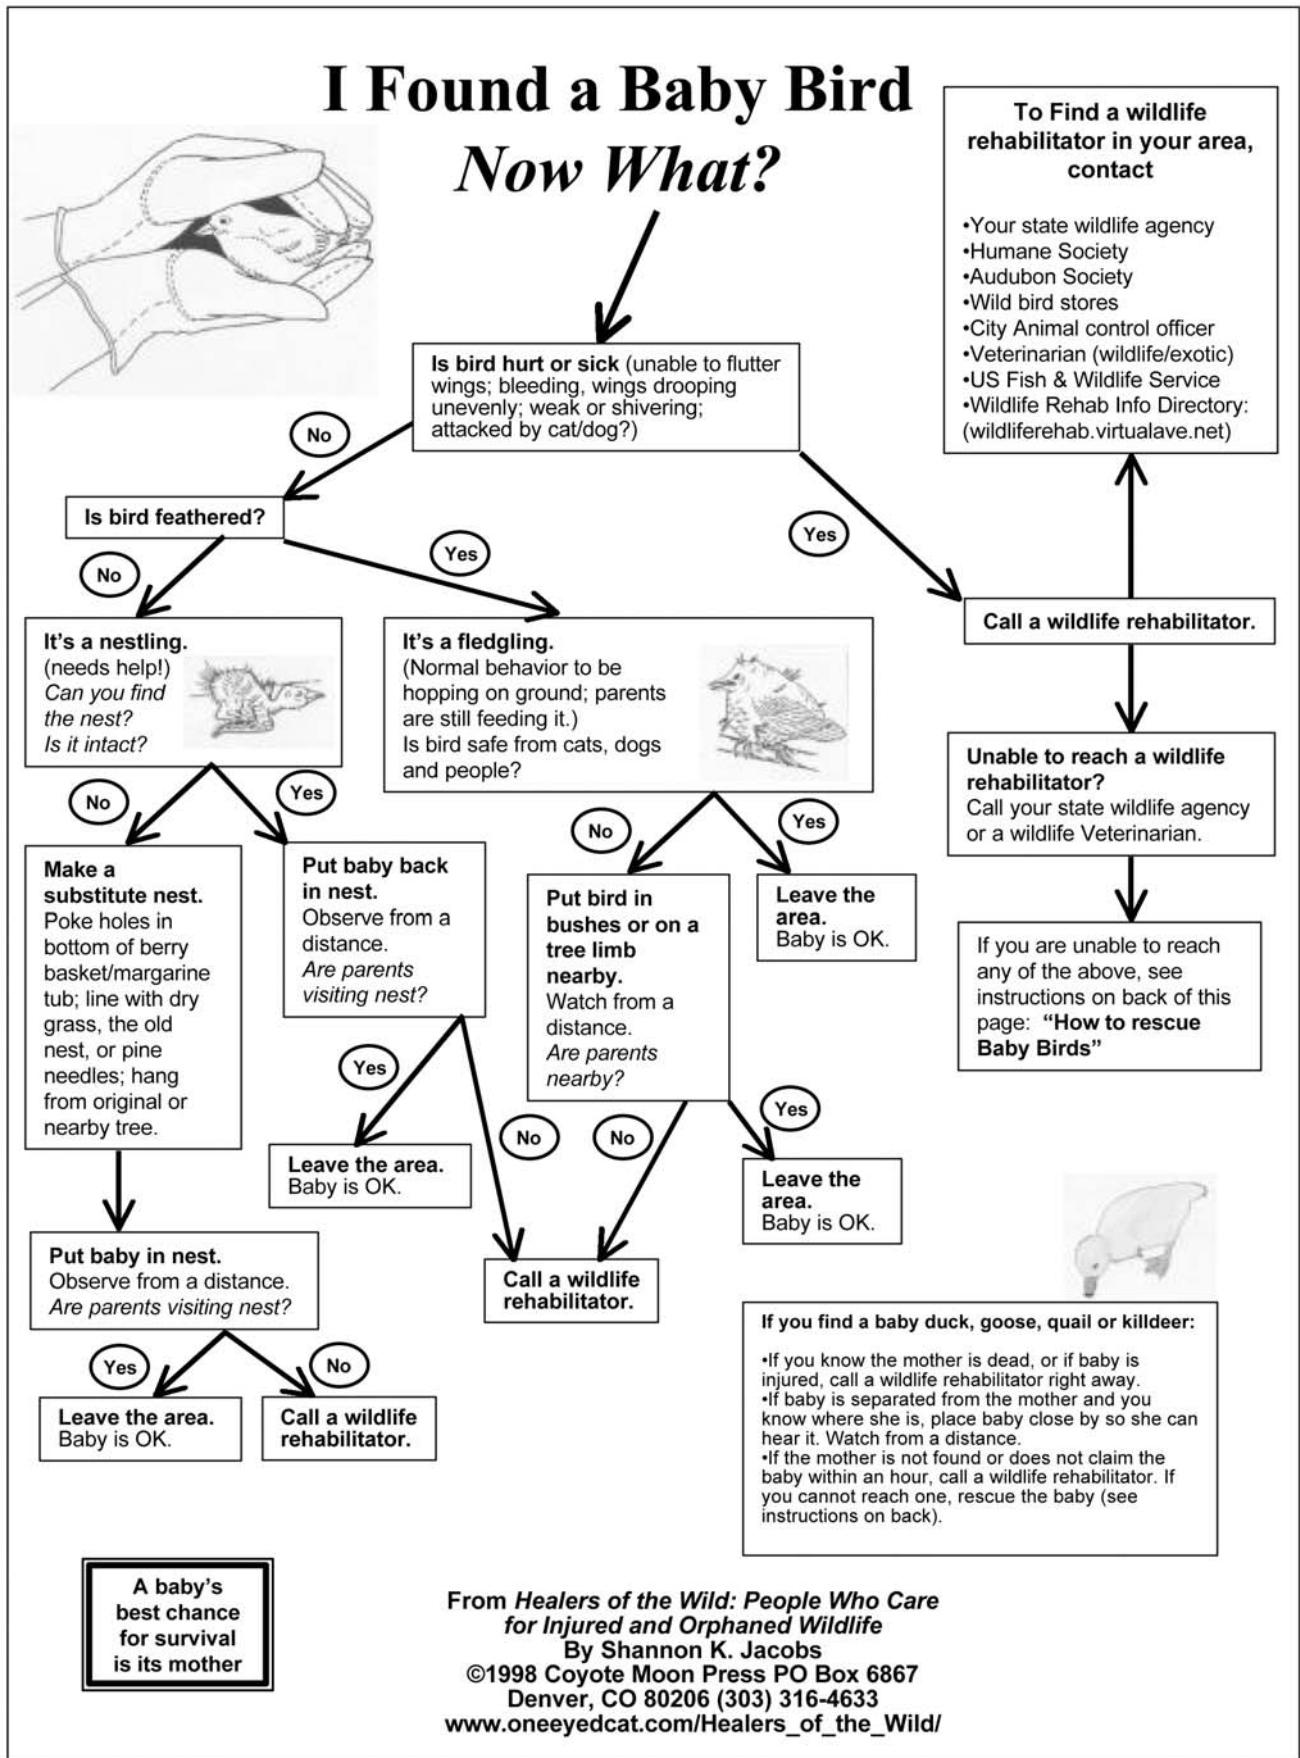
I Found a Baby Bird
Now What?

To Find a wildlife rehabilitator in your area, contact

•Your state wildlife agency
•Humane Society
•Audubon Society
•Wild bird stores
•City Animal control officer
•Veterinarian (wildlife/exotic)
•US Fish & Wildlife Service
•Wildlife Rehab Info Directory: (wildliferehab.virtualave.net)

Is bird hurt or sick (unable to flutter wings; bleeding, wings drooping unevenly; weak or shivering; attacked by cat/dog?)

No

Yes

Is bird feathered?

No

Yes

Call a wildlife rehabilitator.

It's a nestling.
(needs help!)
Can you find the nest?
Is it intact?

It's a fledgling.
(Normal behavior to be hopping on ground; parents are still feeding it.)
Is bird safe from cats, dogs and people?

Unable to reach a wildlife rehabilitator?
Call your state wildlife agency or a wildlife Veterinarian.

No

Yes

No

Yes

Make a substitute nest.
Poke holes in bottom of berry basket/margarine tub; line with dry grass, the old nest, or pine needles; hang from original or nearby tree.

Put baby back in nest.
Observe from a distance.
Are parents visiting nest?

Put bird in bushes or on a tree limb nearby.
Watch from a distance.
Are parents nearby?

Leave the area.
Baby is OK.

If you are unable to reach any of the above, see instructions on back of this page: "How to rescue Baby Birds"

Yes

No

No

Yes

Leave the area.
Baby is OK.

Leave the area.
Baby is OK.

Put baby in nest.
Observe from a distance.
Are parents visiting nest?

Call a wildlife rehabilitator.

If you find a baby duck, goose, quail or killdeer:

•If you know the mother is dead, or if baby is injured, call a wildlife rehabilitator right away.
•If baby is separated from the mother and you know where she is, place baby close by so she can hear it. Watch from a distance.
•If the mother is not found or does not claim the baby within an hour, call a wildlife rehabilitator. If you cannot reach one, rescue the baby (see instructions on back).

Yes

No

Leave the area.
Baby is OK.

Call a wildlife rehabilitator.

A baby's best chance for survival is its mother

From Healers of the Wild: People Who Care for Injured and Orphaned Wildlife
By Shannon K. Jacobs
©1998 Coyote Moon Press PO Box 6867
Denver, CO 80206 (303) 316-4633
www.oneeyedcat.com/Healers_of_the_Wild/